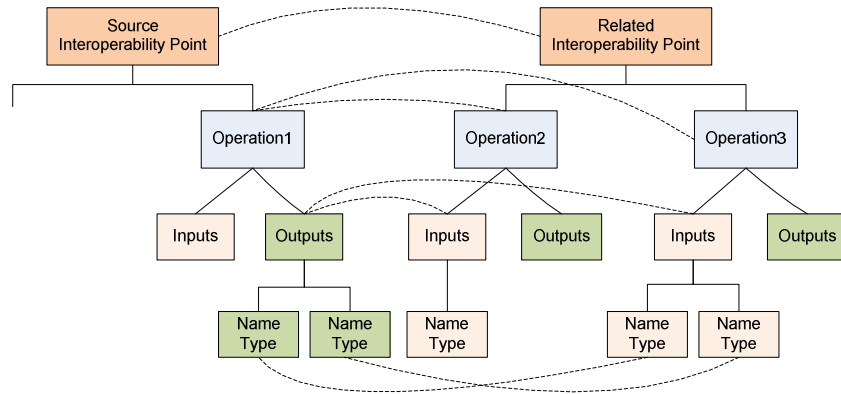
Source Interoperability Point

Related Interoperability Point

Operation1

Operation2

Operation3

Inputs

Outputs

Inputs

Outputs

Inputs

Outputs

Name Type

Name Type

Name Type

Name Type

Name Type